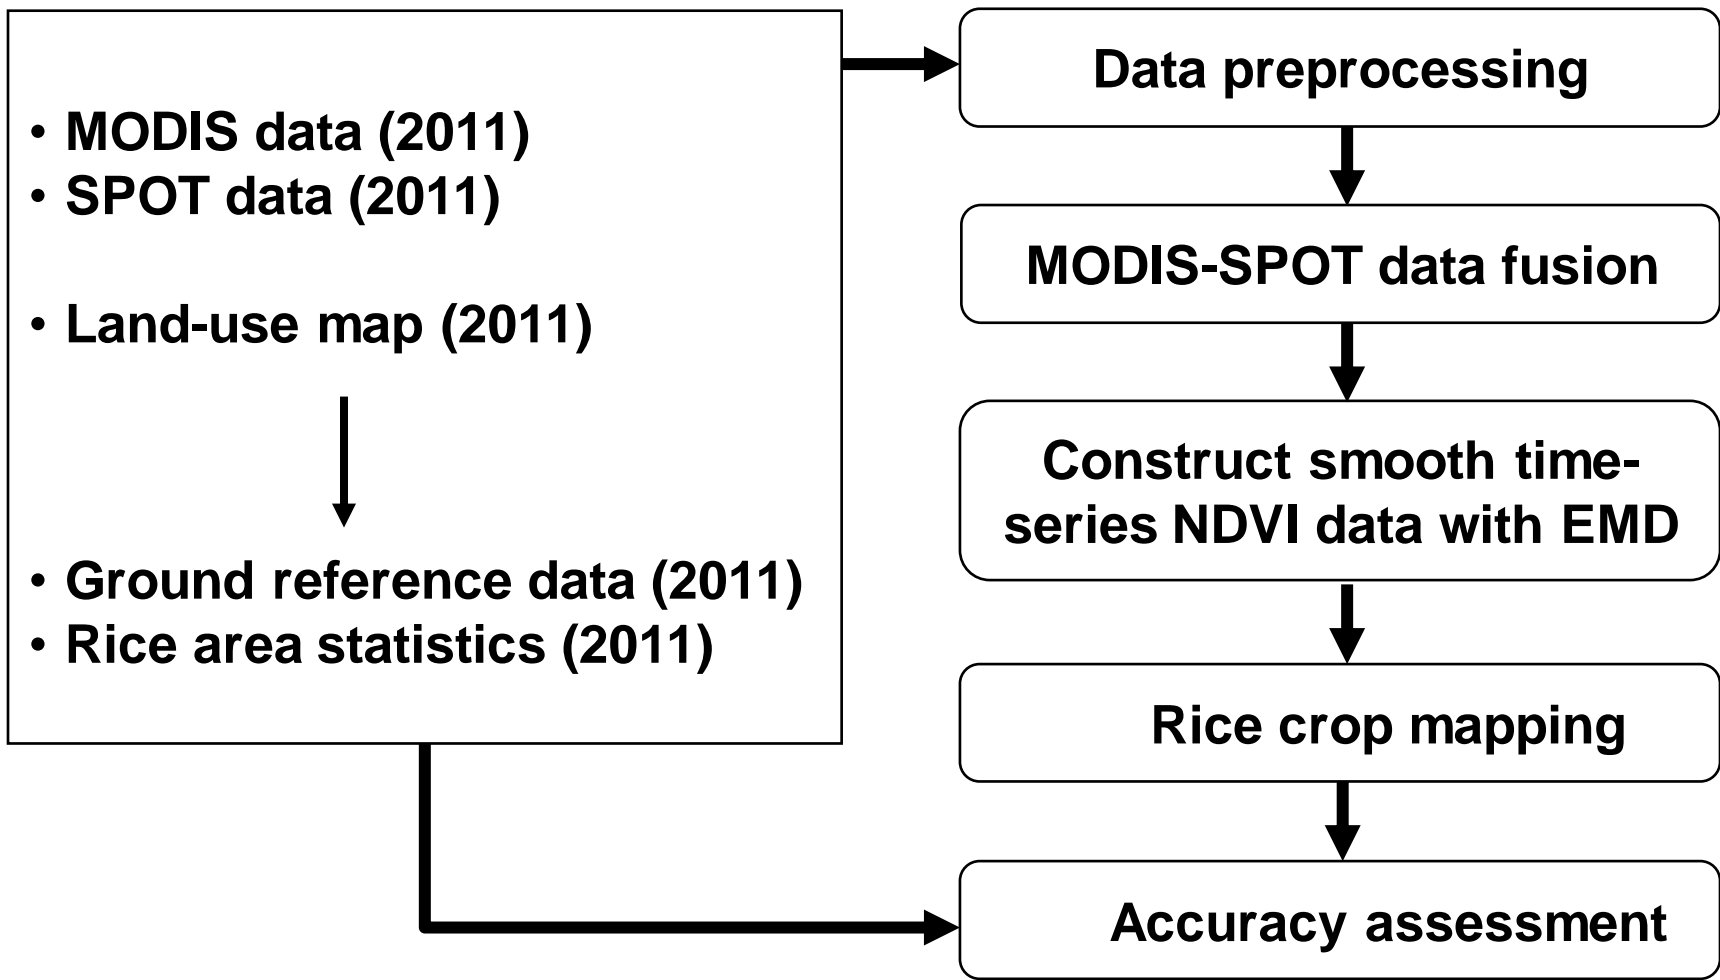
• MODIS data (2011)
• SPOT data (2011)

• Land-use map (2011)

• Ground reference data (2011)
• Rice area statistics (2011)

Data preprocessing

MODIS-SPOT data fusion

Construct smooth time-series NDVI data with EMD

Rice crop mapping

Accuracy assessment